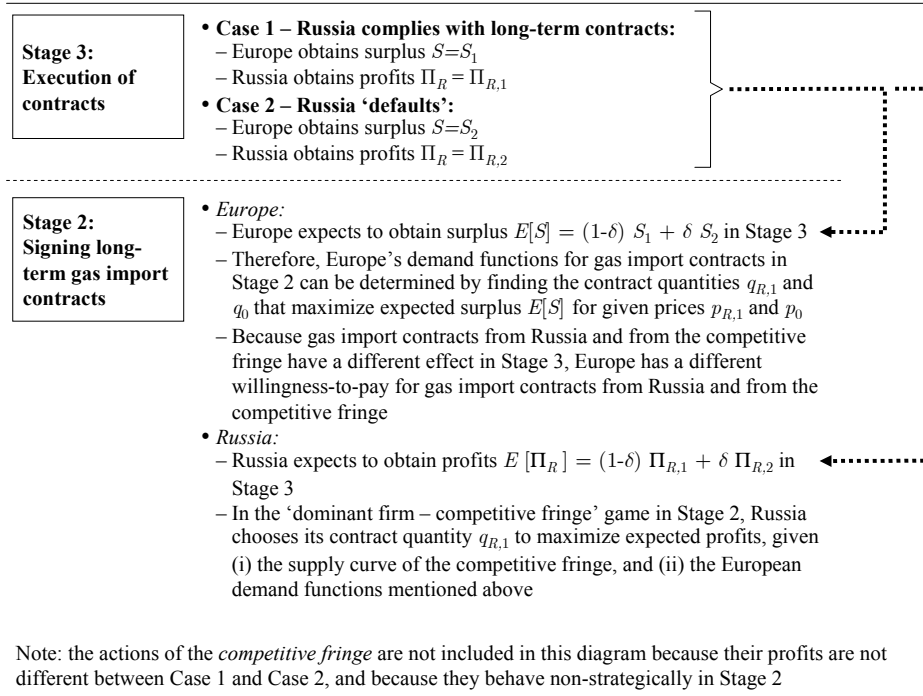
Stage 3: Execution of contracts

• Case 1 – Russia complies with long-term contracts:
– Europe obtains surplus $S=S_1$
– Russia obtains profits $\Pi_R = \Pi_{R,1}$
• Case 2 – Russia 'defaults':
– Europe obtains surplus $S=S_2$
– Russia obtains profits $\Pi_R = \Pi_{R,2}$

Stage 2: Signing long-term gas import contracts

• Europe:
– Europe expects to obtain surplus $E[S] = (1-\delta)\ S_1 + \delta\ S_2$ in Stage 3
– Therefore, Europe's demand functions for gas import contracts in Stage 2 can be determined by finding the contract quantities $q_{R,1}$ and $q_0$ that maximize expected surplus $E[S]$ for given prices $p_{R,1}$ and $p_0$
– Because gas import contracts from Russia and from the competitive fringe have a different effect in Stage 3, Europe has a different willingness-to-pay for gas import contracts from Russia and from the competitive fringe
• Russia:
– Russia expects to obtain profits $E\ [\Pi_R] = (1-\delta)\ \Pi_{R,1} + \delta\ \Pi_{R,2}$ in Stage 3
– In the 'dominant firm – competitive fringe' game in Stage 2, Russia chooses its contract quantity $q_{R,1}$ to maximize expected profits, given (i) the supply curve of the competitive fringe, and (ii) the European demand functions mentioned above

Note: the actions of the competitive fringe are not included in this diagram because their profits are not different between Case 1 and Case 2, and because they behave non-strategically in Stage 2